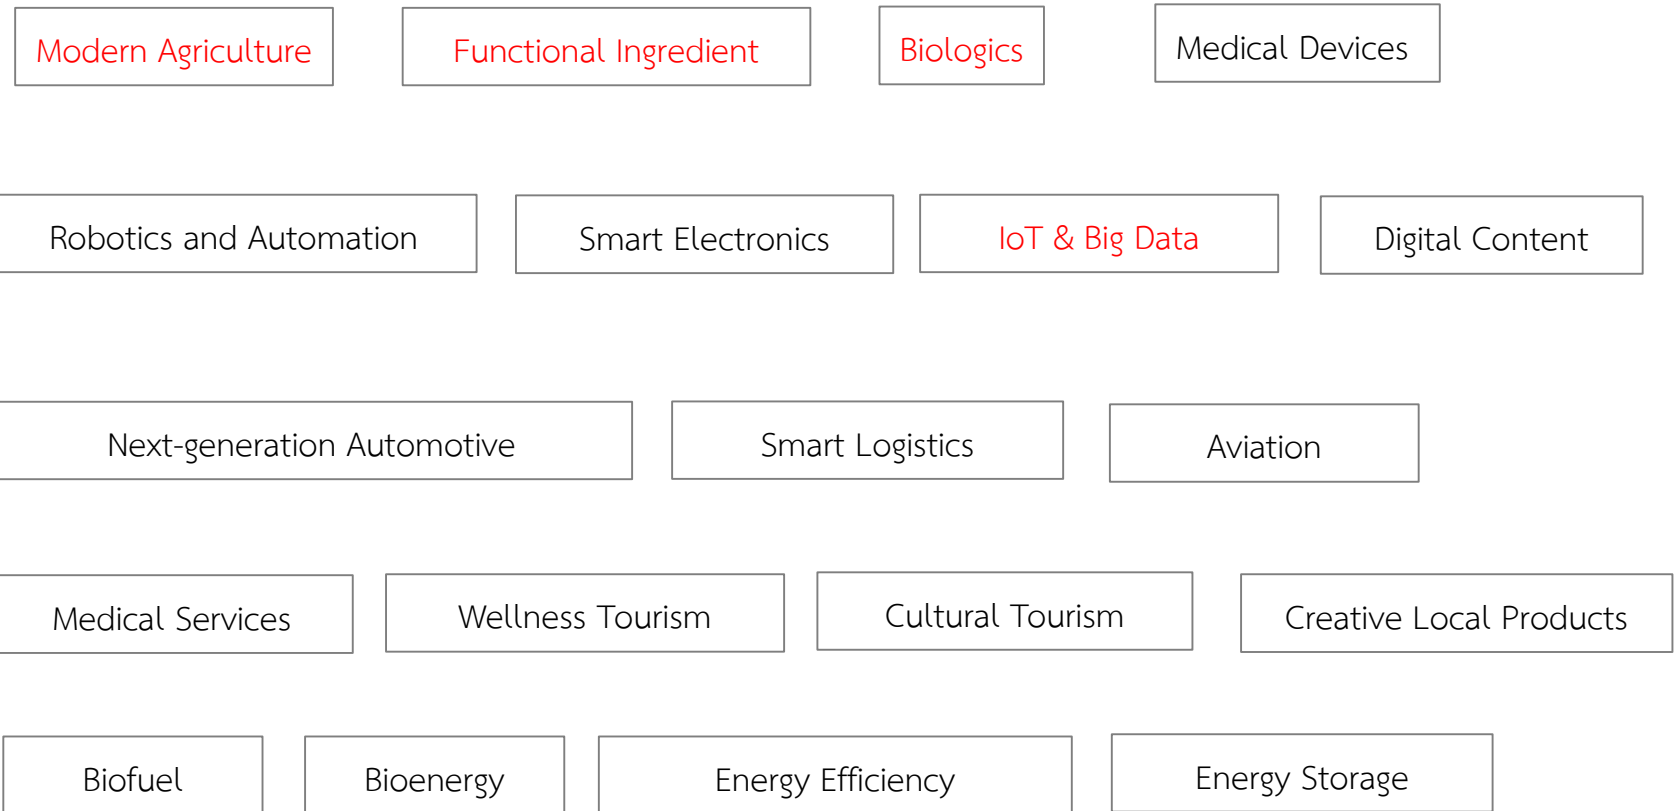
Modern Agriculture

Functional Ingredient

Biologics

Medical Devices

Robotics and Automation

Smart Electronics

IoT & Big Data

Digital Content

Next-generation Automotive

Smart Logistics

Aviation

Medical Services

Wellness Tourism

Cultural Tourism

Creative Local Products

Biofuel

Bioenergy

Energy Efficiency

Energy Storage